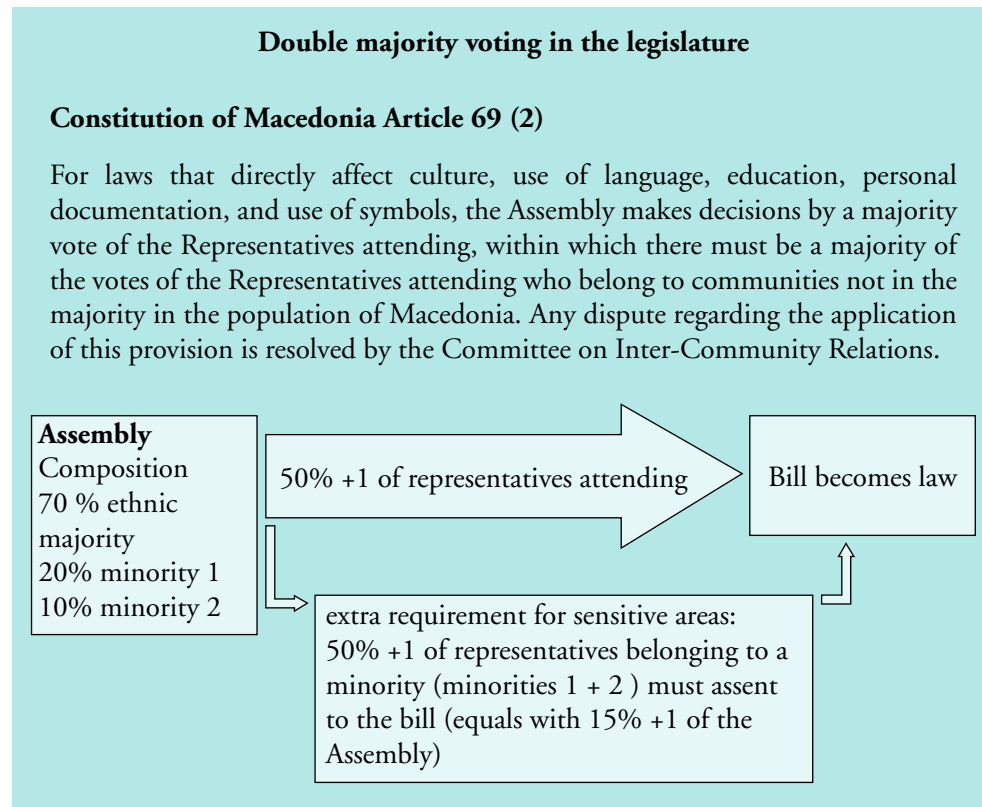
**Double majority voting in the legislature**

**Constitution of Macedonia Article 69 (2)**

For laws that directly affect culture, use of language, education, personal documentation, and use of symbols, the Assembly makes decisions by a majority vote of the Representatives attending, within which there must be a majority of the votes of the Representatives attending who belong to communities not in the majority in the population of Macedonia. Any dispute regarding the application of this provision is resolved by the Committee on Inter-Community Relations.

**Assembly**
Composition
70 % ethnic majority
20% minority 1
10% minority 2

50% +1 of representatives attending

Bill becomes law

extra requirement for sensitive areas: 50% +1 of representatives belonging to a minority (minorities 1 + 2 ) must assent to the bill (equals with 15% +1 of the Assembly)